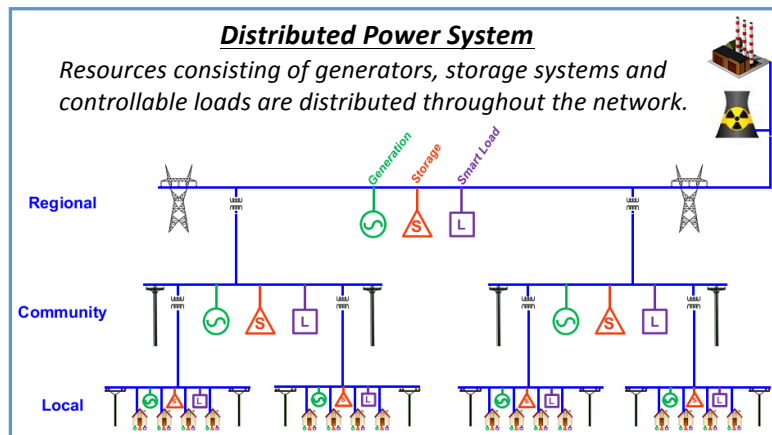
Distributed Power System

Resources consisting of generators, storage systems and controllable loads are distributed throughout the network.

Generation
Storage
Smart Load

Regional

S
L

Community

S
L
S
L

Local

S
L
S
L
S
L
S
L